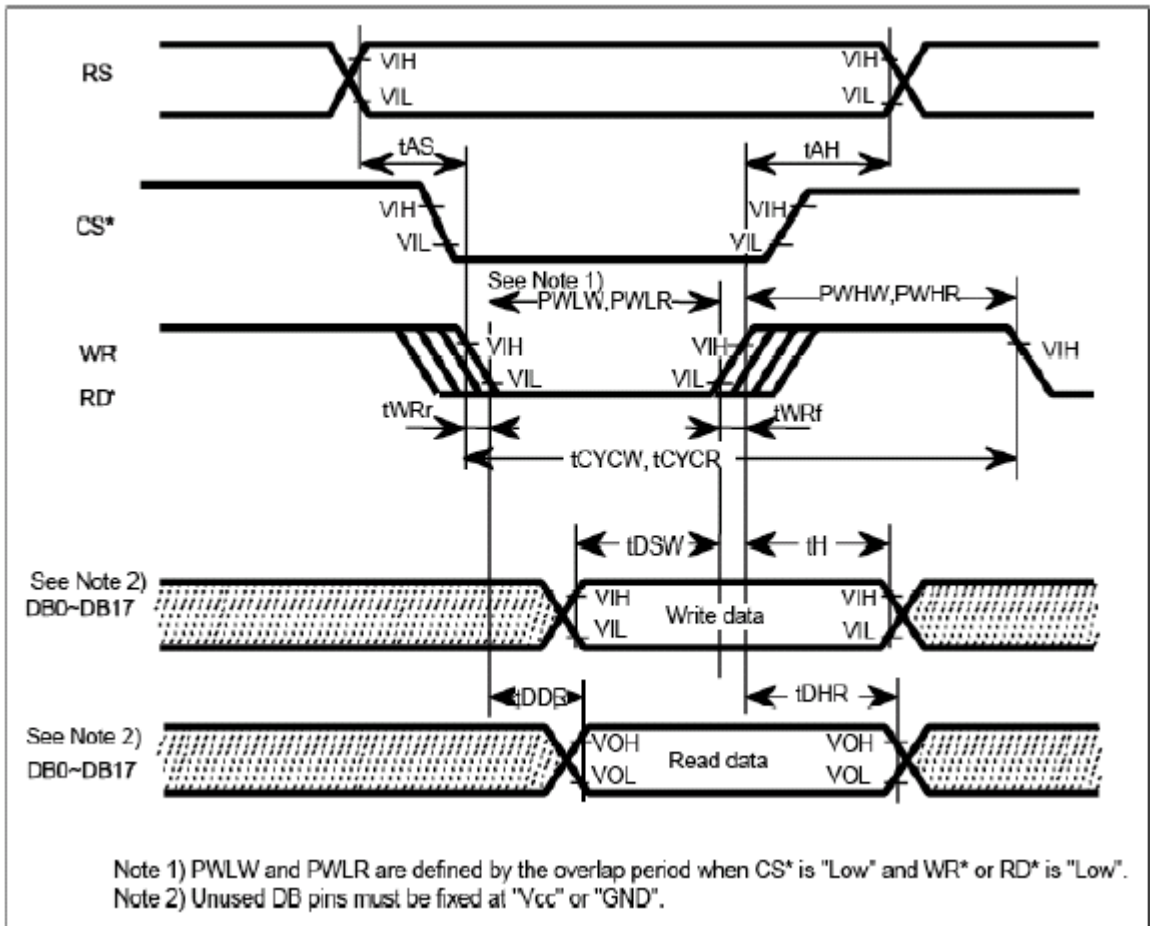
RS
VIH
VIL
VIH
VIL
tAS
tAH
CS*
VIH
VIL
VIH
VIL
See Note 1)
PWLW,PWLR
PWHW,PWHR
WR'
RD'
VIH
VIL
VIH
VIL
VIH
tWRr
tWRf
tCYCW, tCYCR
tDSW
tH
See Note 2)
DB0~DB17
VIH
VIL
Write data
VIH
VIL
tDDR
tDHR
See Note 2)
DB0~DB17
VOH
VOL
Read data
VOH
VOL

Note 1) PWLW and PWLR are defined by the overlap period when CS* is "Low" and WR* or RD* is "Low".
Note 2) Unused DB pins must be fixed at "Vcc" or "GND".